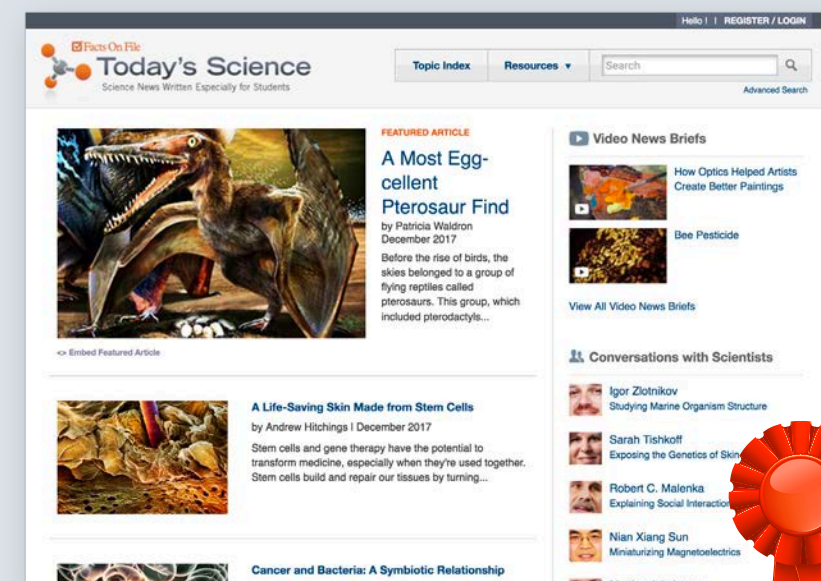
Hello ! | REGISTER / LOGIN

Facts On File
Today's Science
Science News Written Especially for Students

Topic Index
Resources ▼
Search
Advanced Search

FEATURED ARTICLE
A Most Egg-cellent Pterosaur Find
by Patricia Waldron
December 2017
Before the rise of birds, the skies belonged to a group of flying reptiles called pterosaurs. This group, which included pterodactyls...

<> Embed Featured Article

A Life-Saving Skin Made from Stem Cells
by Andrew Hitchings | December 2017
Stem cells and gene therapy have the potential to transform medicine, especially when they're used together. Stem cells build and repair our tissues by turning...

Cancer and Bacteria: A Symbiotic Relationship

Video News Briefs
How Optics Helped Artists Create Better Paintings
Bee Pesticide
View All Video News Briefs

Conversations with Scientists
Igor Zlotnikov
Studying Marine Organism Structure
Sarah Tishkoff
Exposing the Genetics of Skin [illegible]
Robert C. Malenka
Explaining Social Interaction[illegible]
Nian Xiang Sun
Miniaturizing Magnetoelectrics